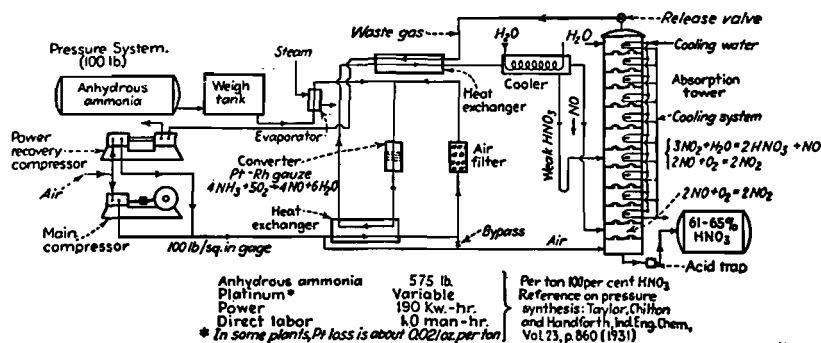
Pressure System. (100 lb.)

Anhydrous ammonia

Weigh tank

Steam

Waste gas

$H_2O$

$H_2O$

Release valve

Cooling water

Cooler

Heat exchanger

Absorption tower

Evaporator

$NO$

Cooling system

Power recovery compressor

Converter Pt-Rh gauze $4NH_3+5O_2 \rightarrow 4NO+6H_2O$

Air filter

Weak $HNO_3$

$3NO_2+H_2O=2HNO_3+NO$
$2NO+O_2=2NO_2$

Air

$2NO+O_2=2NO_2$

Main compressor

Heat exchanger

100 lb/sq.in gage

Bypass

Air

61-65% $HNO_3$

Acid trap

| | |
|---|---|
| Anhydrous ammonia | 575 lb. |
| Platinum* | Variable |
| Power | 190 Kw.-hr. |
| Direct labor | 4.0 man-hr. |

* In some plants, Pt loss is about 0.02 oz. per ton

Per ton 100 per cent $HNO_3$
Reference on pressure synthesis: Taylor, Chilton and Handforth, Ind. Eng. Chem., Vol. 23, p. 860 (1931)